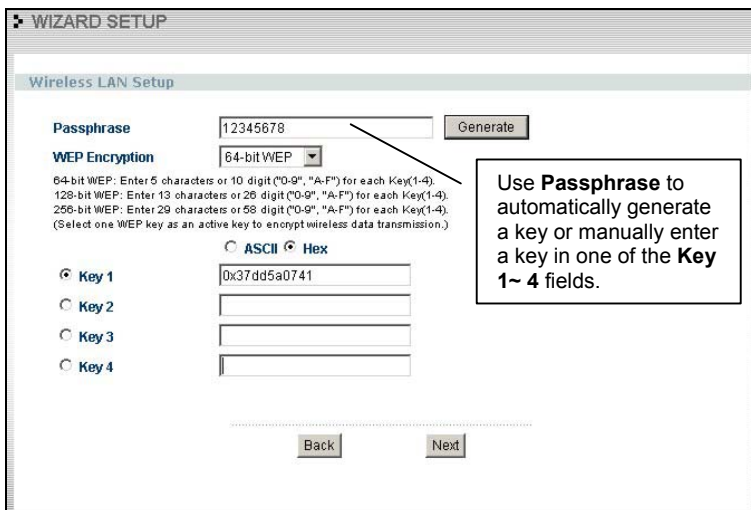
WIZARD SETUP

Wireless LAN Setup

Passphrase 12345678 Generate

WEP Encryption 64-bit WEP

64-bit WEP: Enter 5 characters or 10 digit ("0-9", "A-F") for each Key(1-4).
128-bit WEP: Enter 13 characters or 26 digit ("0-9", "A-F") for each Key(1-4).
256-bit WEP: Enter 29 characters or 58 digit ("0-9", "A-F") for each Key(1-4).
(Select one WEP key as an active key to encrypt wireless data transmission.)

ASCII Hex

Key 1 0x37dd5a0741
Key 2
Key 3
Key 4

Back Next

Use **Passphrase** to automatically generate a key or manually enter a key in one of the **Key 1~ 4** fields.